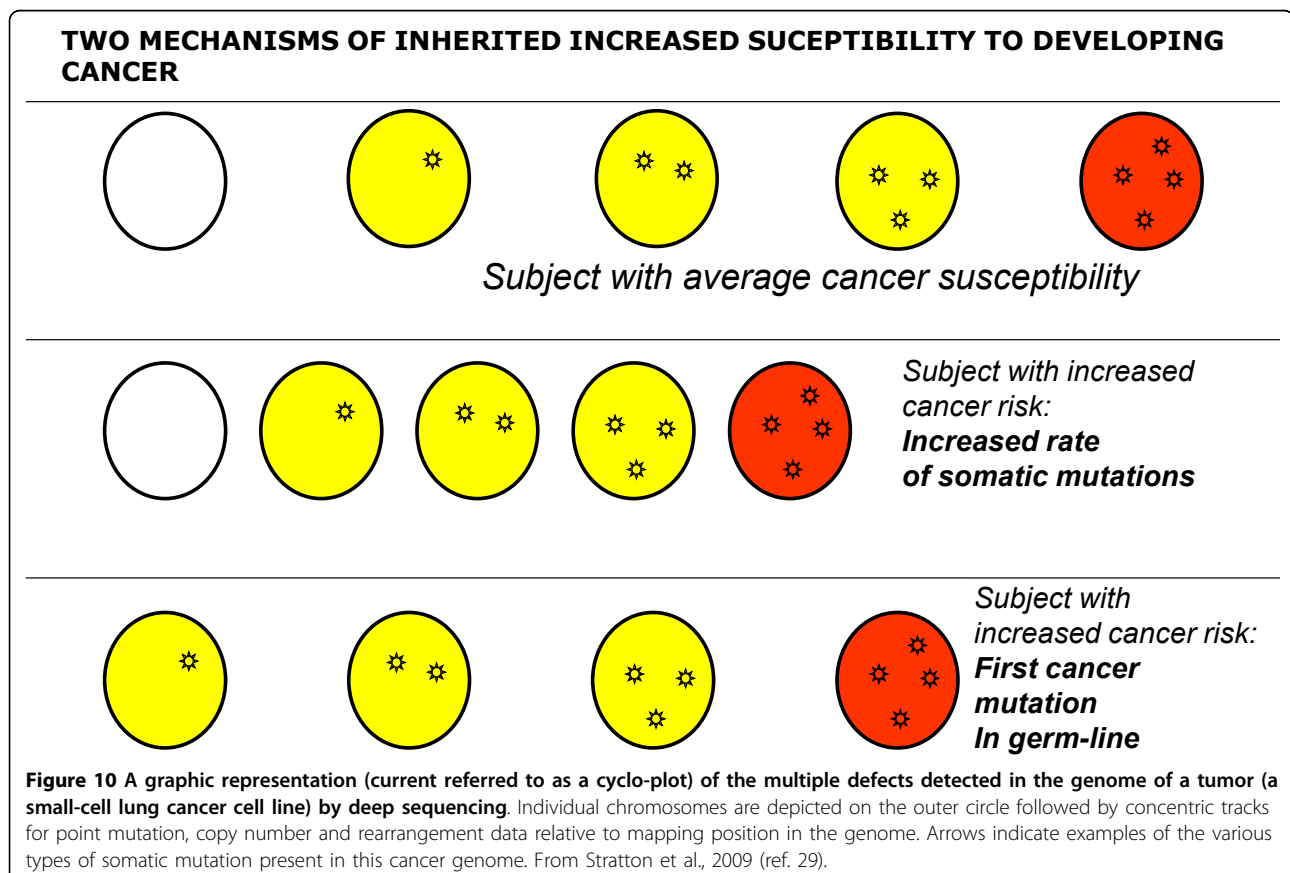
TWO MECHANISMS OF INHERITED INCREASED SUCEPTIBILITY TO DEVELOPING CANCER

Subject with average cancer susceptibility

Subject with increased cancer risk:
**Increased rate of somatic mutations**

Subject with increased cancer risk:
**First cancer mutation In germ-line**

**Figure 10 A graphic representation (current referred to as a cyclo-plot) of the multiple defects detected in the genome of a tumor (a small-cell lung cancer cell line) by deep sequencing**. Individual chromosomes are depicted on the outer circle followed by concentric tracks for point mutation, copy number and rearrangement data relative to mapping position in the genome. Arrows indicate examples of the various types of somatic mutation present in this cancer genome. From Stratton et al., 2009 (ref. 29).